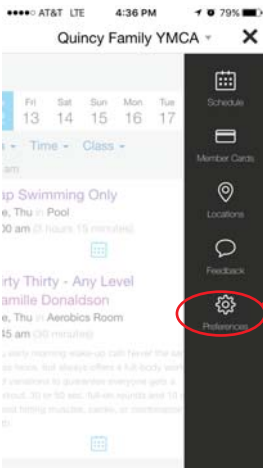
●●●●○ AT&T LTE 4:36 PM 79%

Quincy Family YMCA ✕

Fri 13 Sat 14 Sun 15 Mon 16 Tue 17

Time Class

ap Swimming Only
, Thu in Pool
00 am (1 hours 15 minutes)

rty Thirty - Any Level
amille Donaldson
, Thu in Aerobics Room
45 am (30 minutes)

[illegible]

Schedule

Member Cards

Locations

Feedback

Preferences